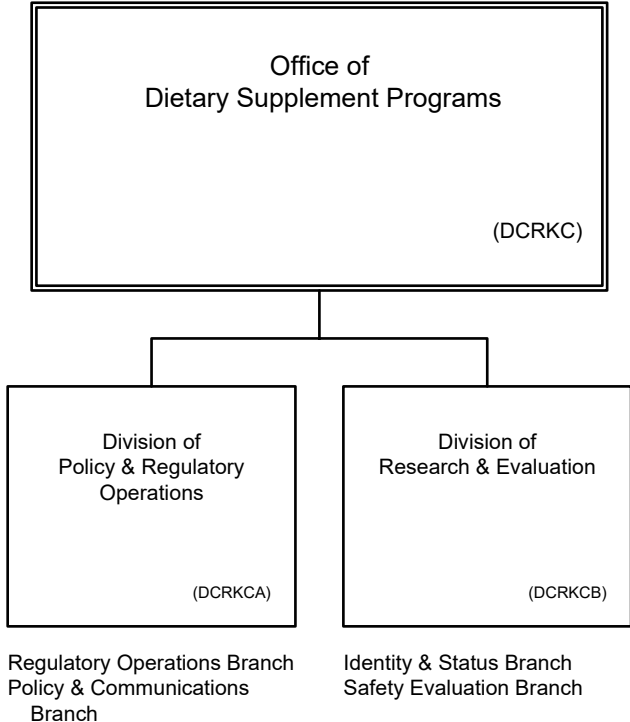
Office of
Dietary Supplement Programs

(DCRKC)

Division of
Policy & Regulatory
Operations

(DCRKCA)

Regulatory Operations Branch
Policy & Communications Branch

Division of
Research & Evaluation

(DCRKCB)

Identity & Status Branch
Safety Evaluation Branch